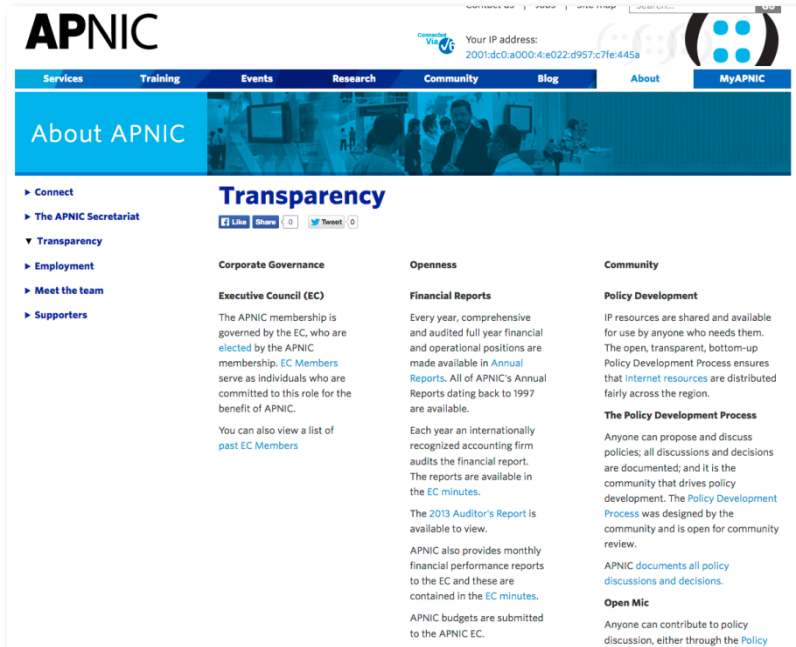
APNIC

Contact us | Jobs | Site map | Search... Go

Connected Via v6

Your IP address: 2001:dc0:a000:4:e022:d957:c7fe:445a

Services | Training | Events | Research | Community | Blog | About | MyAPNIC

About APNIC

▸ Connect
▸ The APNIC Secretariat
▾ Transparency
▸ Employment
▸ Meet the team
▸ Supporters

Transparency

Like Share 0 Tweet 0

Corporate Governance

Executive Council (EC)

The APNIC membership is governed by the EC, who are elected by the APNIC membership. EC Members serve as individuals who are committed to this role for the benefit of APNIC.

You can also view a list of past EC Members

Openness

Financial Reports

Every year, comprehensive and audited full year financial and operational positions are made available in Annual Reports. All of APNIC's Annual Reports dating back to 1997 are available.

Each year an internationally recognized accounting firm audits the financial report. The reports are available in the EC minutes.

The 2013 Auditor's Report is available to view.

APNIC also provides monthly financial performance reports to the EC and these are contained in the EC minutes.

APNIC budgets are submitted to the APNIC EC.

Community

Policy Development

IP resources are shared and available for use by anyone who needs them. The open, transparent, bottom-up Policy Development Process ensures that Internet resources are distributed fairly across the region.

The Policy Development Process

Anyone can propose and discuss policies; all discussions and decisions are documented; and it is the community that drives policy development. The Policy Development Process was designed by the community and is open for community review.

APNIC documents all policy discussions and decisions.

Open Mic

Anyone can contribute to policy discussion, either through the Policy